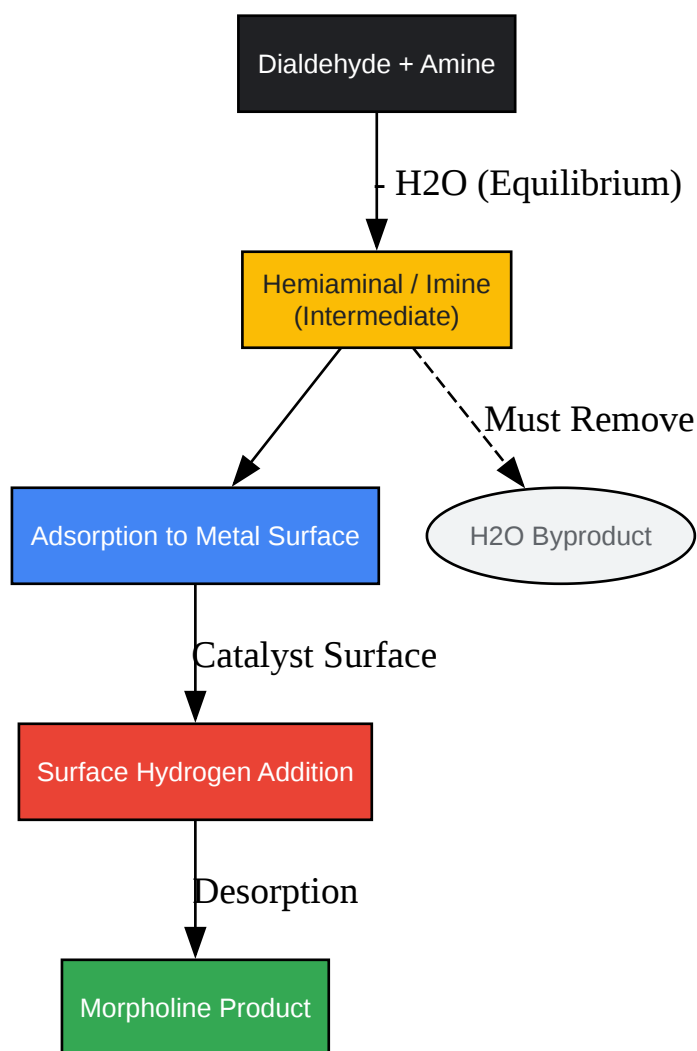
Dialdehyde + Amine

- H2O (Equilibrium)

Hemiaminal / Imine
(Intermediate)

Must Remove

Adsorption to Metal Surface

H2O Byproduct

Catalyst Surface

Surface Hydrogen Addition

Desorption

Morpholine Product